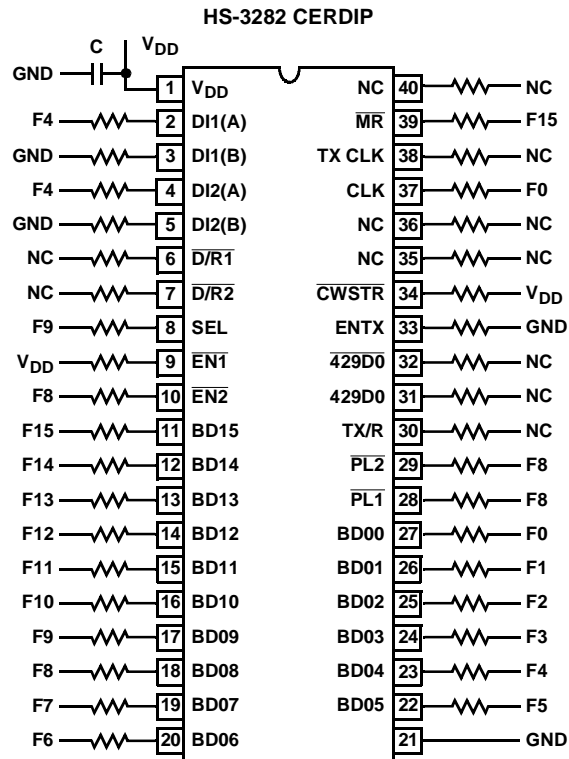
HS-3282 CERDIP

C
$V_{DD}$
GND

| | | | | | |
|---|---|---|---|---|---|
| | 1 | $V_{DD}$ | NC | 40 | NC |
| F4 | 2 | DI1(A) | $\overline{MR}$ | 39 | F15 |
| GND | 3 | DI1(B) | TX CLK | 38 | NC |
| F4 | 4 | DI2(A) | CLK | 37 | F0 |
| GND | 5 | DI2(B) | NC | 36 | NC |
| NC | 6 | $\overline{D/R1}$ | NC | 35 | NC |
| NC | 7 | $\overline{D/R2}$ | $\overline{CWSTR}$ | 34 | $V_{DD}$ |
| F9 | 8 | SEL | ENTX | 33 | GND |
| $V_{DD}$ | 9 | $\overline{EN1}$ | $\overline{429D0}$ | 32 | NC |
| F8 | 10 | $\overline{EN2}$ | 429D0 | 31 | NC |
| F15 | 11 | BD15 | TX/R | 30 | NC |
| F14 | 12 | BD14 | $\overline{PL2}$ | 29 | F8 |
| F13 | 13 | BD13 | $\overline{PL1}$ | 28 | F8 |
| F12 | 14 | BD12 | BD00 | 27 | F0 |
| F11 | 15 | BD11 | BD01 | 26 | F1 |
| F10 | 16 | BD10 | BD02 | 25 | F2 |
| F9 | 17 | BD09 | BD03 | 24 | F3 |
| F8 | 18 | BD08 | BD04 | 23 | F4 |
| F7 | 19 | BD07 | BD05 | 22 | F5 |
| F6 | 20 | BD06 | | 21 | GND |